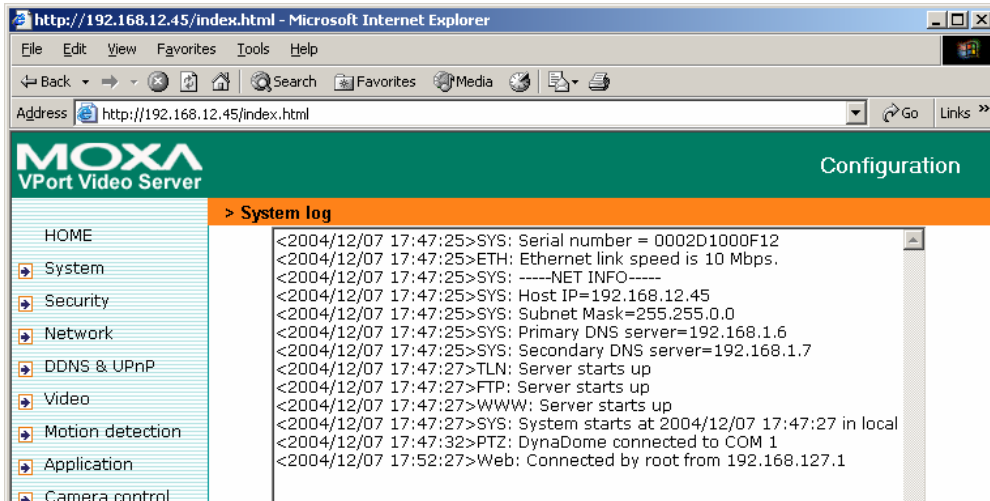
http://192.168.12.45/index.html - Microsoft Internet Explorer

File Edit View Favorites Tools Help

Back Search Favorites Media

Address http://192.168.12.45/index.html Go Links

MOXA
VPort Video Server

Configuration

> System log

HOME
System
Security
Network
DDNS & UPnP
Video
Motion detection
Application
Camera control

<2004/12/07 17:47:25>SYS: Serial number = 0002D1000F12
<2004/12/07 17:47:25>ETH: Ethernet link speed is 10 Mbps.
<2004/12/07 17:47:25>SYS: -----NET INFO-----
<2004/12/07 17:47:25>SYS: Host IP=192.168.12.45
<2004/12/07 17:47:25>SYS: Subnet Mask=255.255.0.0
<2004/12/07 17:47:25>SYS: Primary DNS server=192.168.1.6
<2004/12/07 17:47:25>SYS: Secondary DNS server=192.168.1.7
<2004/12/07 17:47:27>TLN: Server starts up
<2004/12/07 17:47:27>FTP: Server starts up
<2004/12/07 17:47:27>WWW: Server starts up
<2004/12/07 17:47:27>SYS: System starts at 2004/12/07 17:47:27 in local
<2004/12/07 17:47:32>PTZ: DynaDome connected to COM 1
<2004/12/07 17:52:27>Web: Connected by root from 192.168.127.1